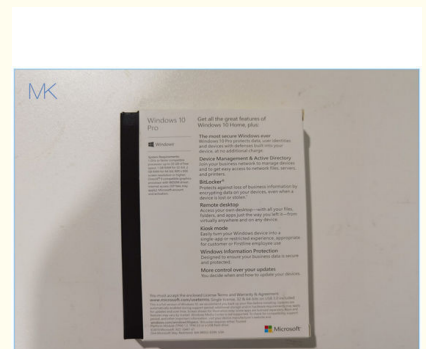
MK

Windows 10 Pro

Windows

Get all the great features of Windows 10 Home, plus:

The most secure Windows ever
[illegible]

Device Management & Active Directory
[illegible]

BitLocker
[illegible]

Remote desktop
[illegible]

Kiosk mode
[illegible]

Windows Information Protection
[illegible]

More control over your updates
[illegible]

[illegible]

Microsoft